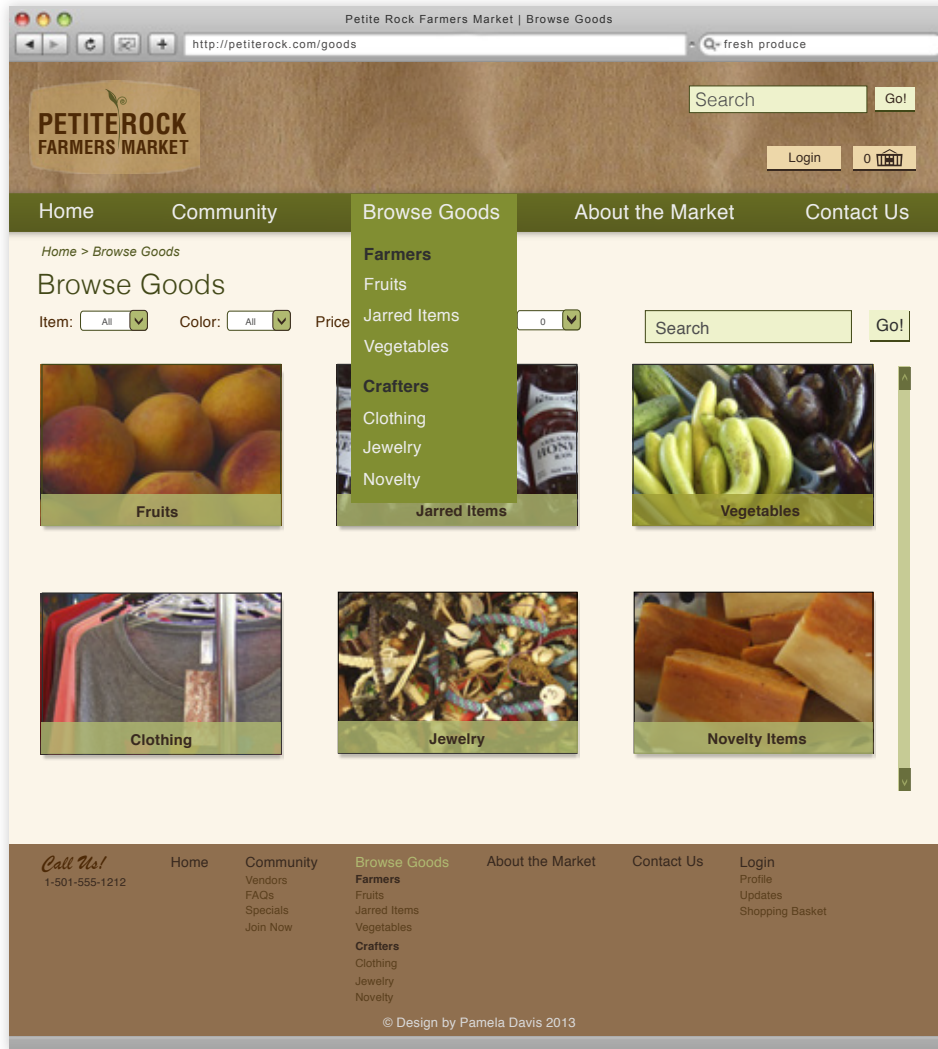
Petite Rock Farmers Market | Browse Goods

http://petiterock.com/goods

fresh produce

PETITE ROCK FARMERS MARKET

Search Go!

Login 0

Home Community Browse Goods About the Market Contact Us

Farmers
Fruits
Jarred Items
Vegetables

Crafters
Clothing
Jewelry
Novelty

Home > Browse Goods

Browse Goods

Item: All Color: All Price 0

Search Go!

Fruits

Jarred Items

Vegetables

Clothing

Jewelry

Novelty Items

Call Us!
1-501-555-1212

Home

Community
Vendors
FAQs
Specials
Join Now

Browse Goods
Farmers
Fruits
Jarred Items
Vegetables
Crafters
Clothing
Jewelry
Novelty

About the Market

Contact Us

Login
Profile
Updates
Shopping Basket

© Design by Pamela Davis 2013